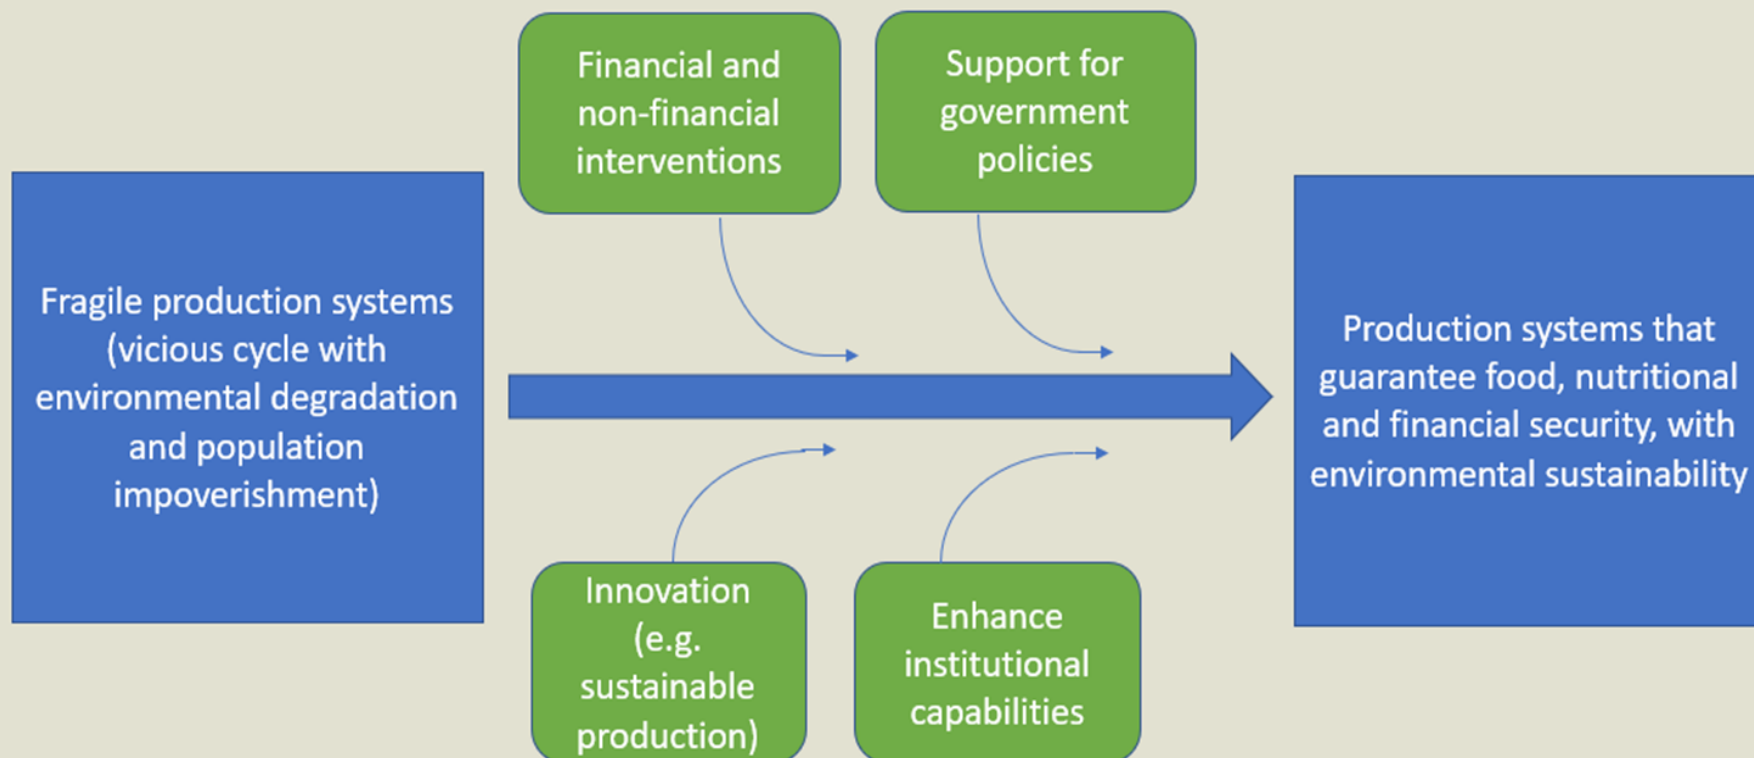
Financial and non-financial interventions

Support for government policies

Fragile production systems (vicious cycle with environmental degradation and population impoverishment)

Production systems that guarantee food, nutritional and financial security, with environmental sustainability

Innovation (e.g. sustainable production)

Enhance institutional capabilities